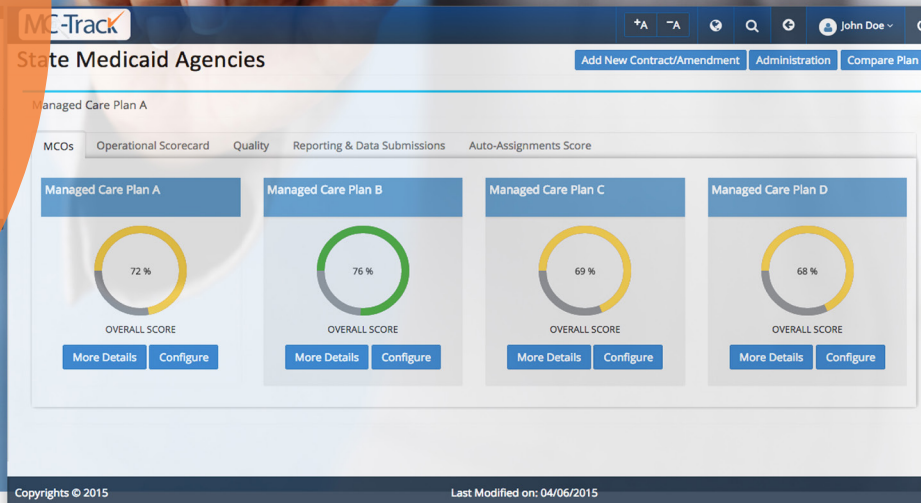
MC-Track

+A −A

John Doe

State Medicaid Agencies

Add New Contract/Amendment Administration Compare Plan

Managed Care Plan A

MCOs Operational Scorecard Quality Reporting & Data Submissions Auto-Assignments Score

Managed Care Plan A

72 %

OVERALL SCORE

More Details Configure

Managed Care Plan B

76 %

OVERALL SCORE

More Details Configure

Managed Care Plan C

69 %

OVERALL SCORE

More Details Configure

Managed Care Plan D

68 %

OVERALL SCORE

More Details Configure

Copyrights © 2015

Last Modified on: 04/06/2015